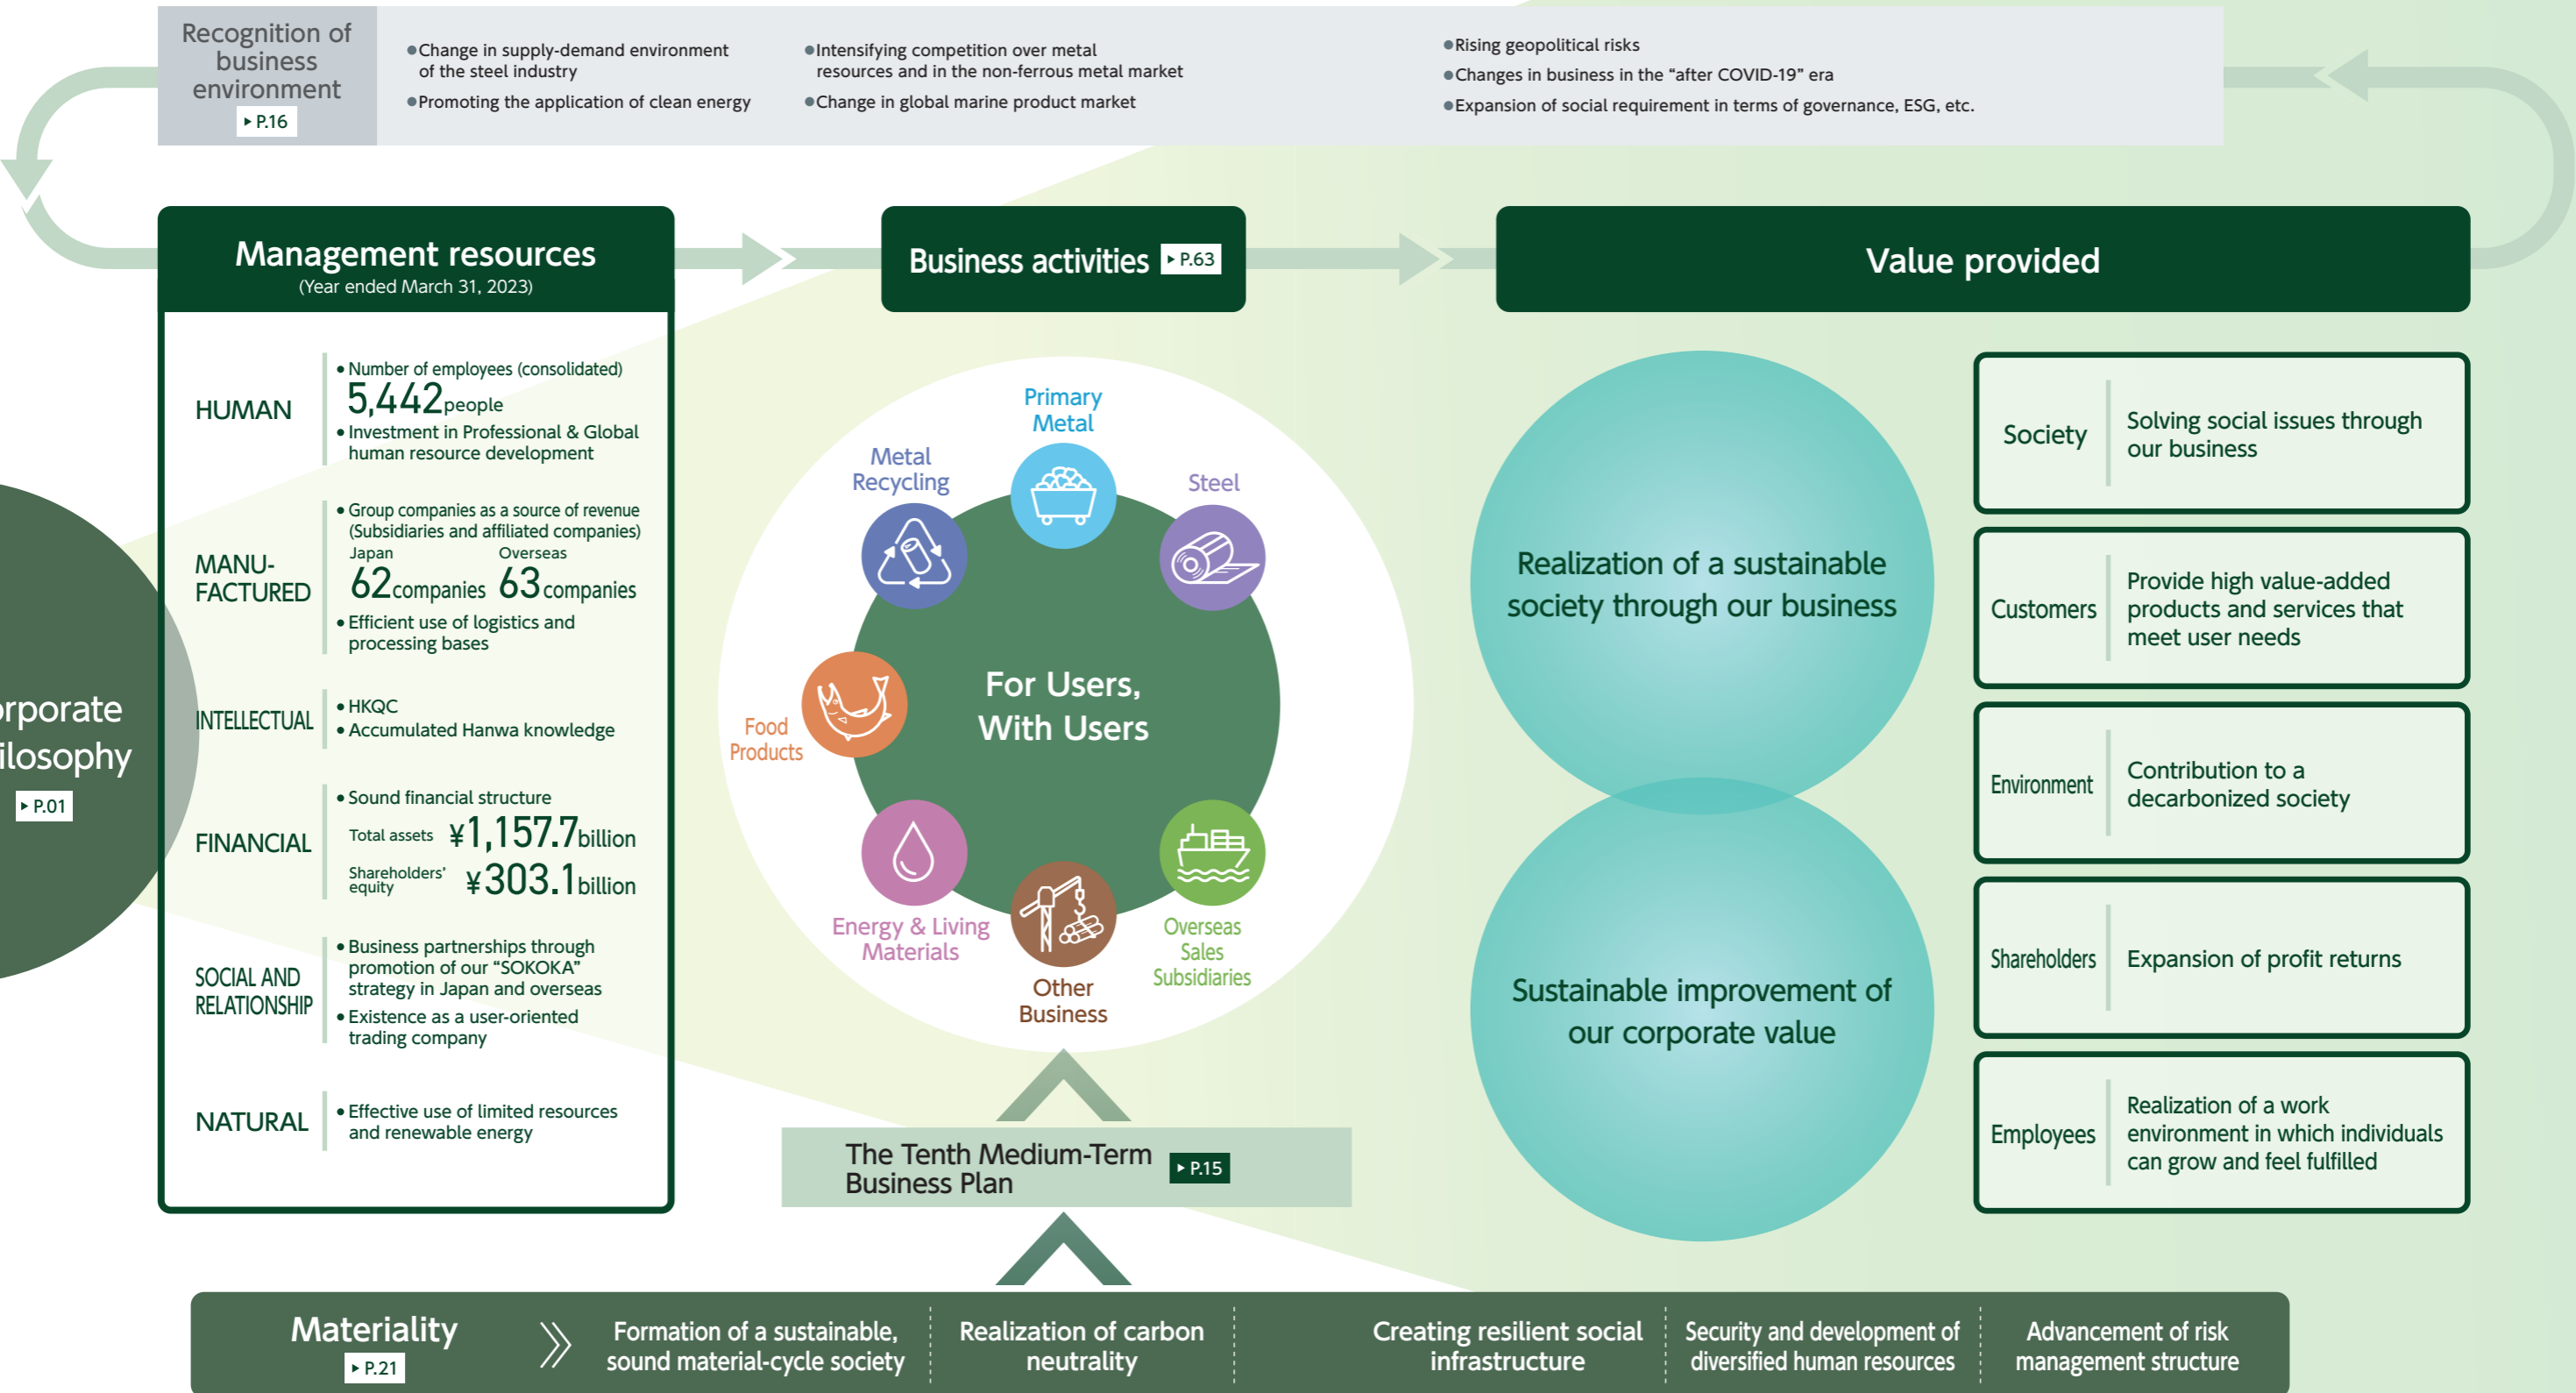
Recognition of business environment
▸P.16

●Change in supply-demand environment of the steel industry
●Promoting the application of clean energy
●Intensifying competition over metal resources and in the non-ferrous metal market
●Change in global marine product market
●Rising geopolitical risks
●Changes in business in the "after COVID-19" era
●Expansion of social requirement in terms of governance, ESG, etc.

Management resources
(Year ended March 31, 2023)

HUMAN
• Number of employees (consolidated)
5,442 people
• Investment in Professional & Global human resource development

MANU-FACTURED
• Group companies as a source of revenue (Subsidiaries and affiliated companies)
Japan 62 companies Overseas 63 companies
• Efficient use of logistics and processing bases

INTELLECTUAL
• HKQC
• Accumulated Hanwa knowledge

FINANCIAL
• Sound financial structure
Total assets ¥1,157.7 billion
Shareholders' equity ¥303.1 billion

SOCIAL AND RELATIONSHIP
• Business partnerships through promotion of our "SOKOKA" strategy in Japan and overseas
• Existence as a user-oriented trading company

NATURAL
• Effective use of limited resources and renewable energy

rporate
ilosophy
▸P.01

Business activities ▸P.63

Primary Metal
Metal Recycling
Steel
Food Products
For Users, With Users
Energy & Living Materials
Other Business
Overseas Sales Subsidiaries

The Tenth Medium-Term Business Plan ▸P.15

Value provided

Realization of a sustainable society through our business
Sustainable improvement of our corporate value

| Society | Solving social issues through our business |
|---|---|
| Customers | Provide high value-added products and services that meet user needs |
| Environment | Contribution to a decarbonized society |
| Shareholders | Expansion of profit returns |
| Employees | Realization of a work environment in which individuals can grow and feel fulfilled |

Materiality ▸P.21
Formation of a sustainable, sound material-cycle society
Realization of carbon neutrality
Creating resilient social infrastructure
Security and development of diversified human resources
Advancement of risk management structure